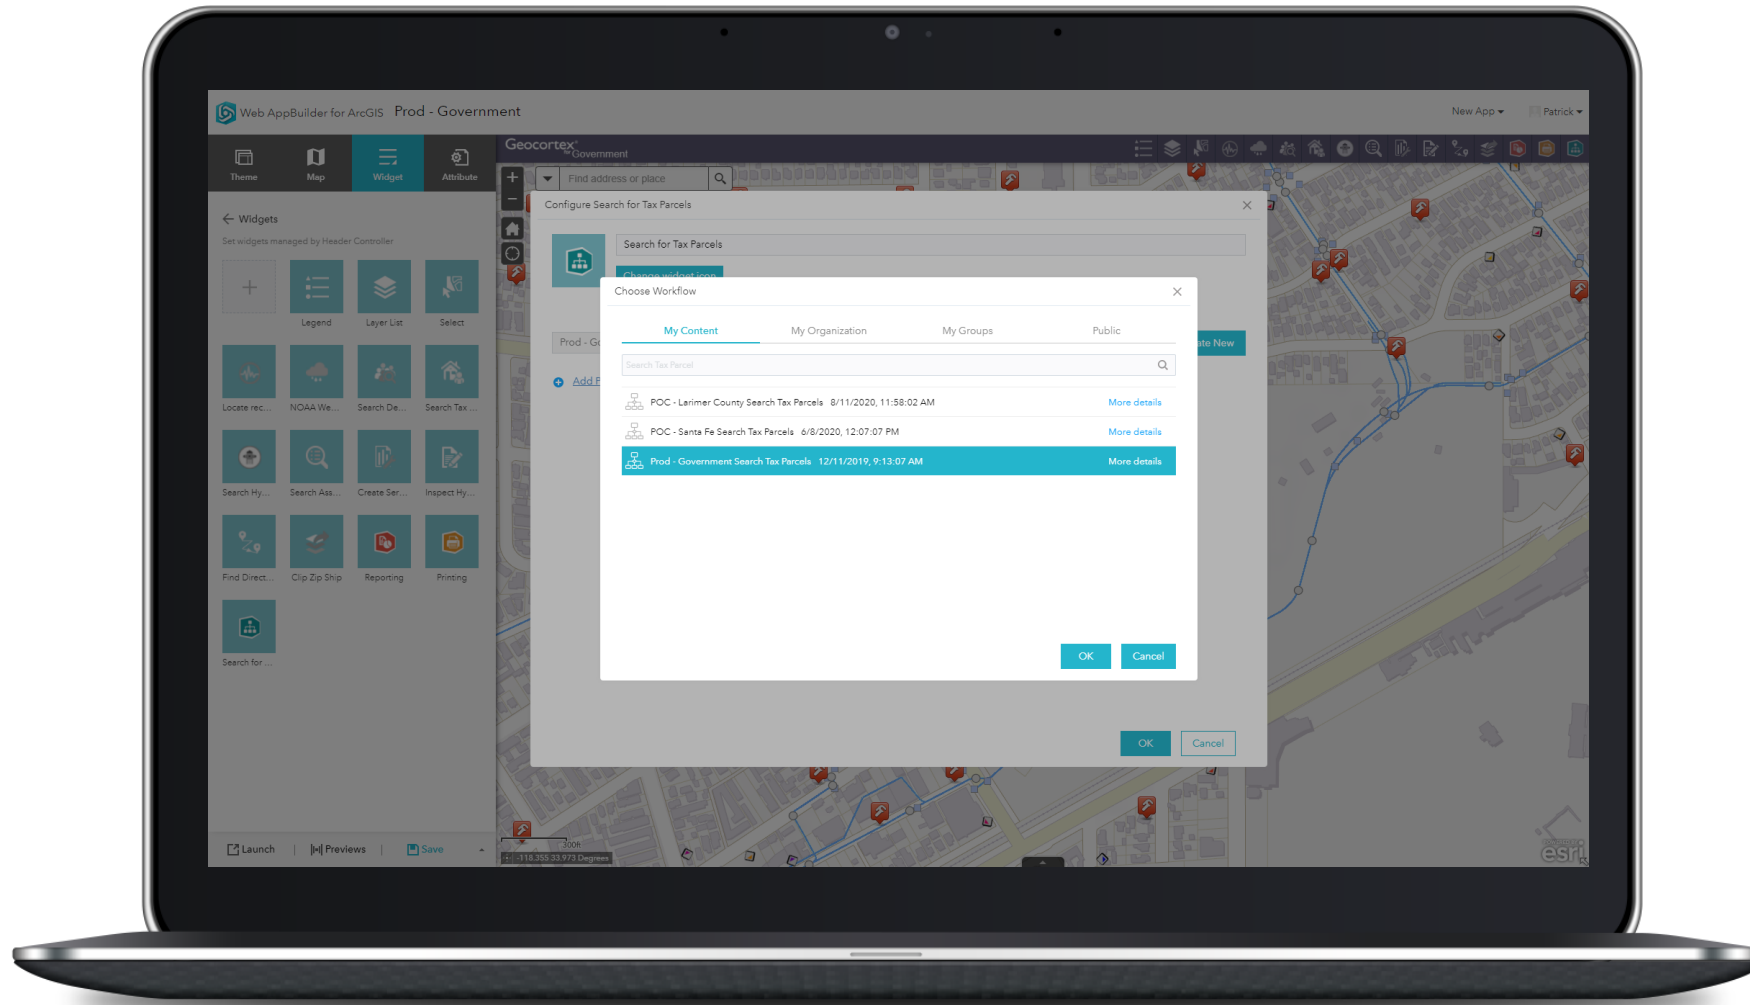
Web AppBuilder for ArcGIS Prod - Government

New App ▾ Patrick ▾

Theme Map Widget Attribute

← Widgets

Set widgets managed by Header Controller

+

Legend Layer List Select

Locate rec... NOAA We... Search De... Search Tax ...

Search Hy... Search Ass... Create Ser... Inspect Hy...

Find Direct... Clip Zip Ship Reporting Printing

Search for ...

Launch | Previews | Save

Geocortex Government

Find address or place

Configure Search for Tax Parcels

Search for Tax Parcels

Change widget icon

Prod - Go

Add F

ate New

Choose Workflow

My Content My Organization My Groups Public

Search Tax Parcel

POC - Larimer County Search Tax Parcels 8/11/2020, 11:58:02 AM More details

POC - Santa Fe Search Tax Parcels 6/8/2020, 12:07:07 PM More details

Prod - Government Search Tax Parcels 12/11/2019, 9:13:07 AM More details

OK Cancel

OK Cancel

300ft

-118.355 33.973 Degrees

esri